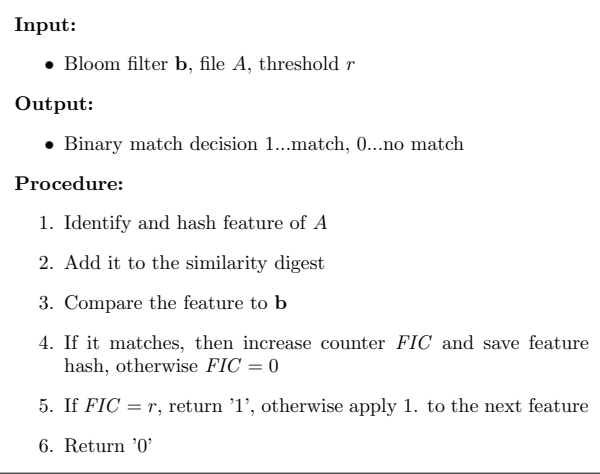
**Input:**

- Bloom filter **b**, file $A$, threshold $r$

**Output:**

- Binary match decision 1...match, 0...no match

**Procedure:**

1. Identify and hash feature of $A$
2. Add it to the similarity digest
3. Compare the feature to **b**
4. If it matches, then increase counter $FIC$ and save feature hash, otherwise $FIC = 0$
5. If $FIC = r$, return '1', otherwise apply 1. to the next feature
6. Return '0'